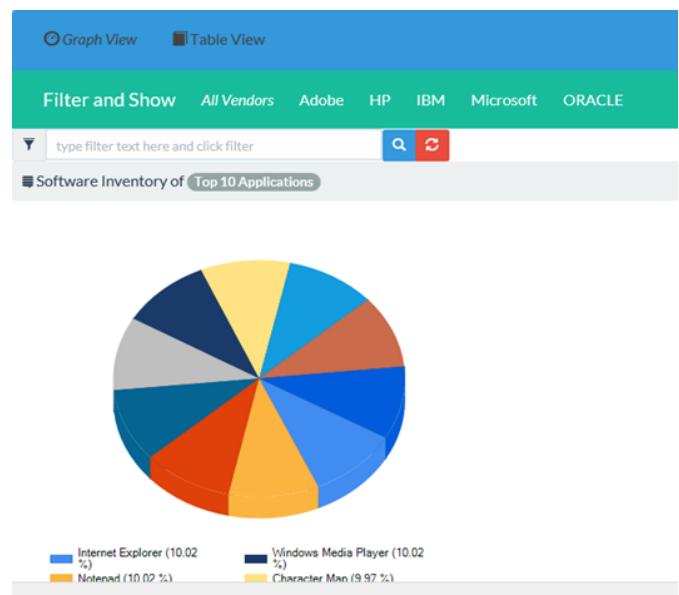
Graph View Table View

Filter and Show All Vendors Adobe HP IBM Microsoft ORACLE

type filter text here and click filter

Software Inventory of Top 10 Applications

Internet Explorer (10.02 %)
Windows Media Player (10.02 %)
Notepad (10.02 %)
Character Map (9.97 %)